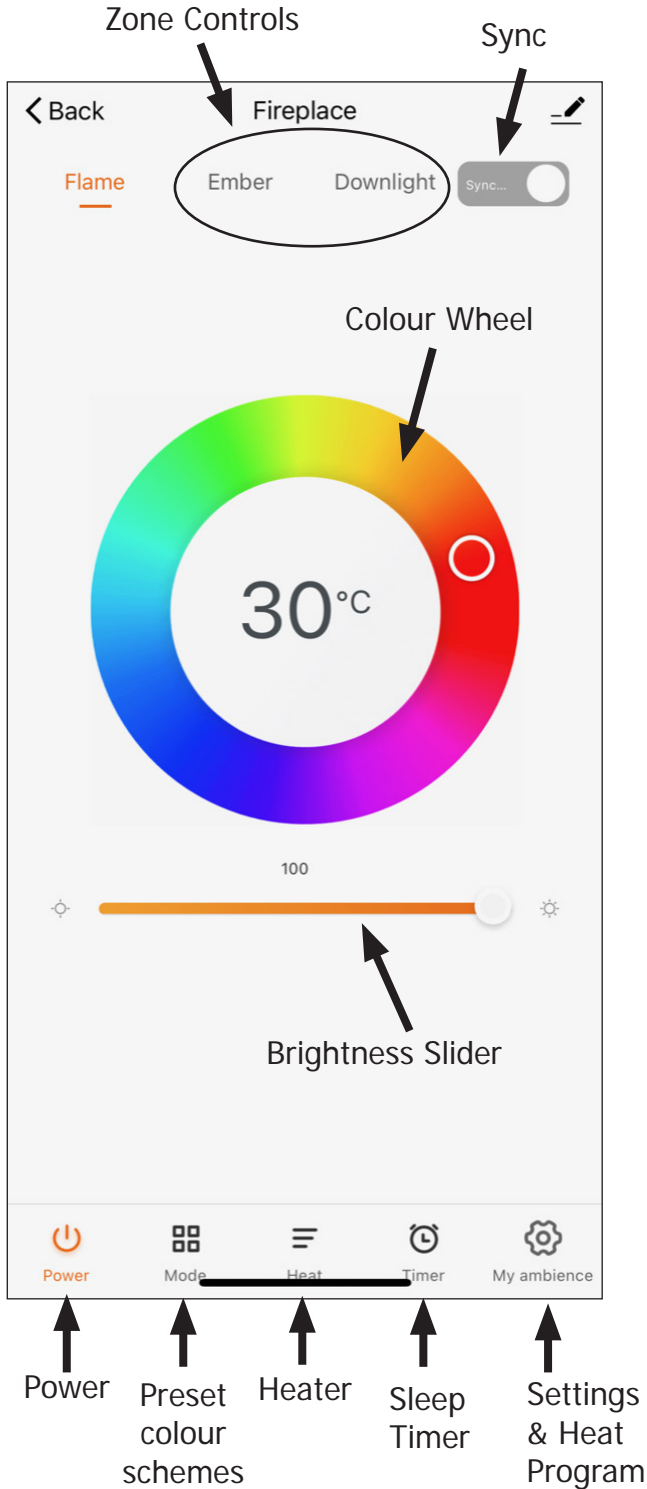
Zone Controls

Sync

Back

Fireplace

Flame

Ember

Downlight

Sync...

Colour Wheel

30°C

100

Brightness Slider

Power

Mode

Heat

Timer

My ambience

Power

Preset colour schemes

Heater

Sleep Timer

Settings & Heat Program